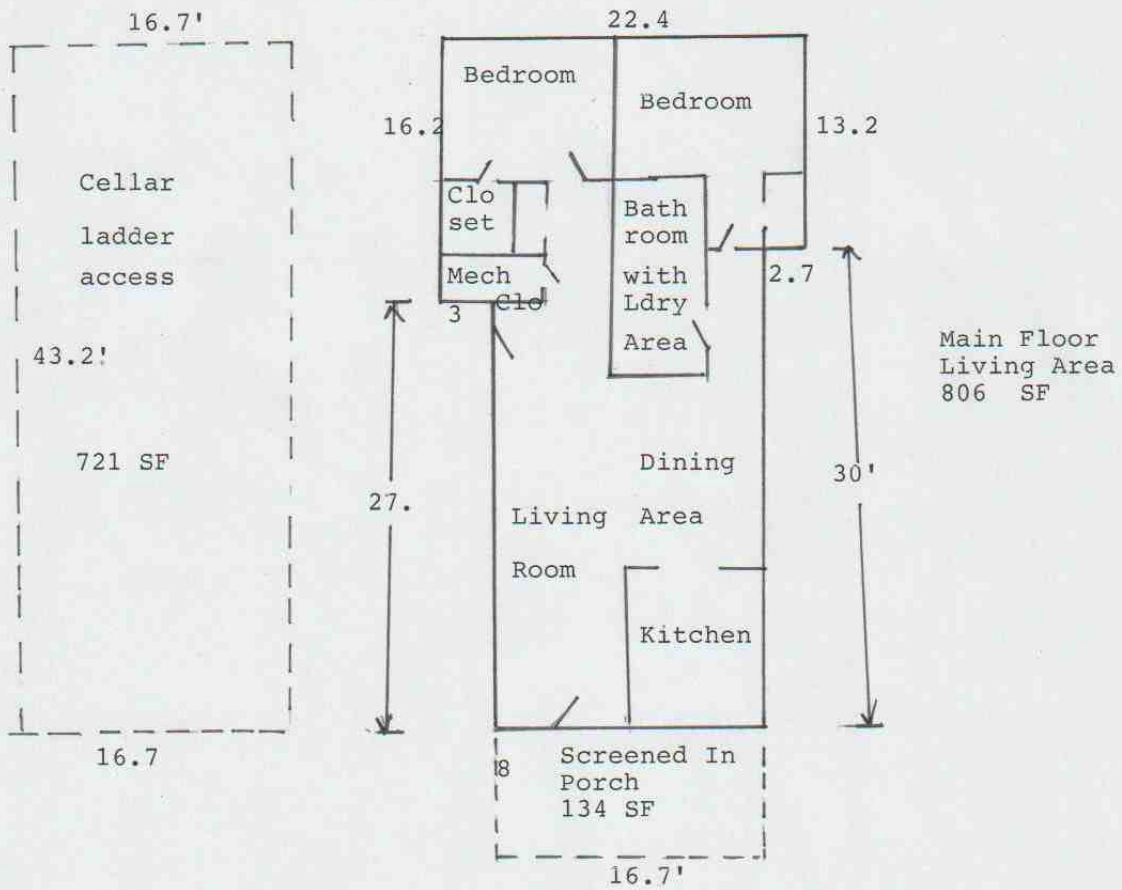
16.7'

Cellar ladder access

43.2'

721 SF

16.7

22.4

Bedroom

Bedroom

16.2

13.2

Clo set

Bath room with Ldry Area

Mech Clo

3

2.7

27.

Living Room

Dining Area

Kitchen

30'

Main Floor Living Area 806 SF

8

Screened In Porch 134 SF

16.7'